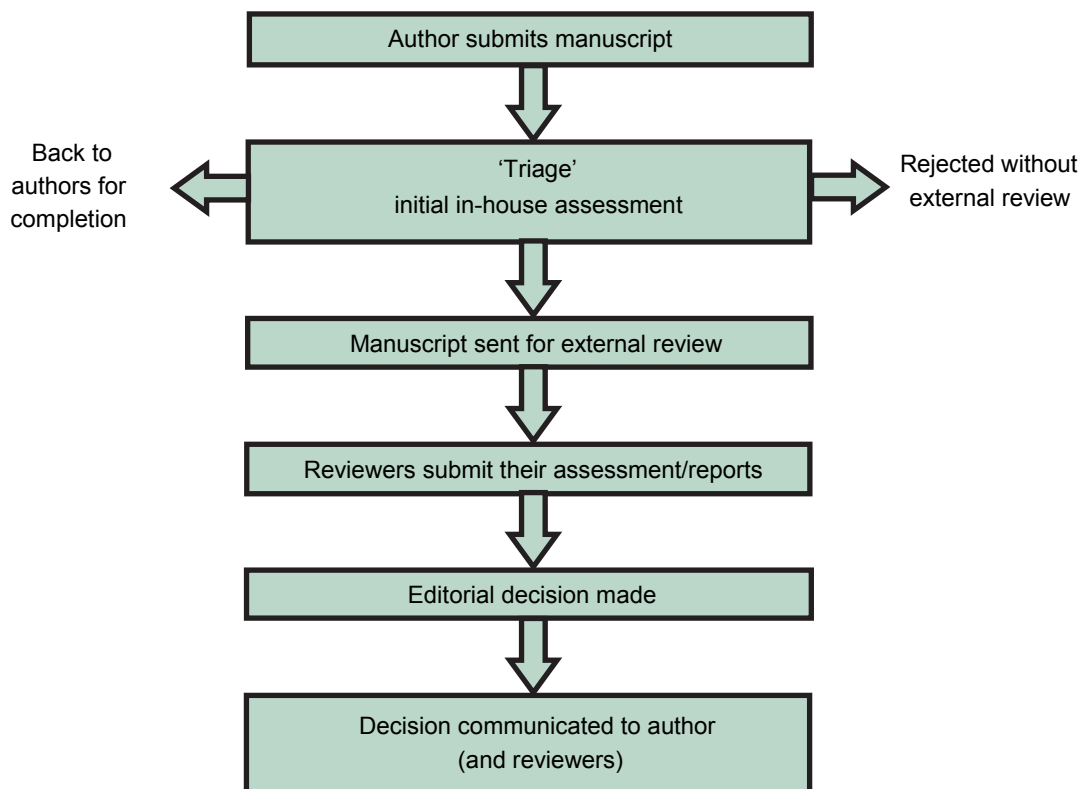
Author submits manuscript

Back to authors for completion

'Triage'
initial in-house assessment

Rejected without external review

Manuscript sent for external review

Reviewers submit their assessment/reports

Editorial decision made

Decision communicated to author (and reviewers)